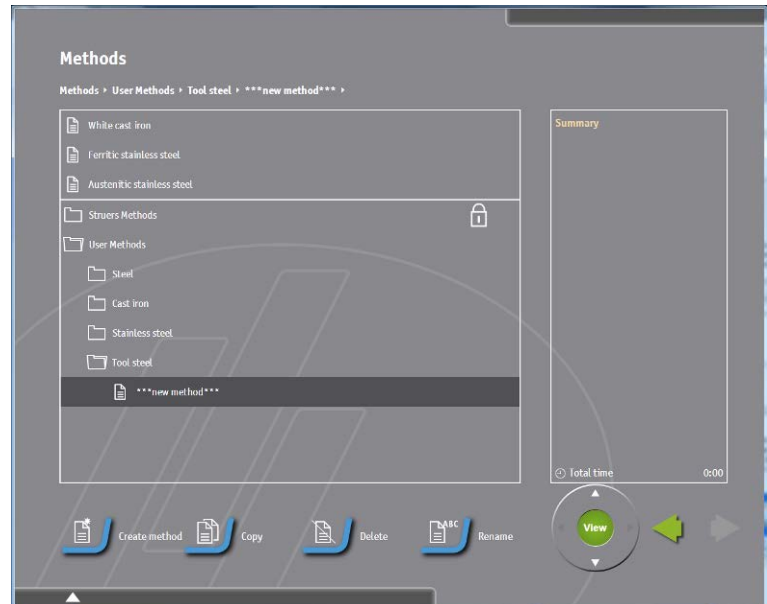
Methods

Methods › User Methods › Tool steel › ***new method*** ›

White cast iron
Ferritic stainless steel
Austenitic stainless steel

Struers Methods
User Methods
Steel
Cast iron
Stainless steel
Tool steel
***new method***

Summary

Total time 0:00

Create method
Copy
Delete
ABC
Rename
View